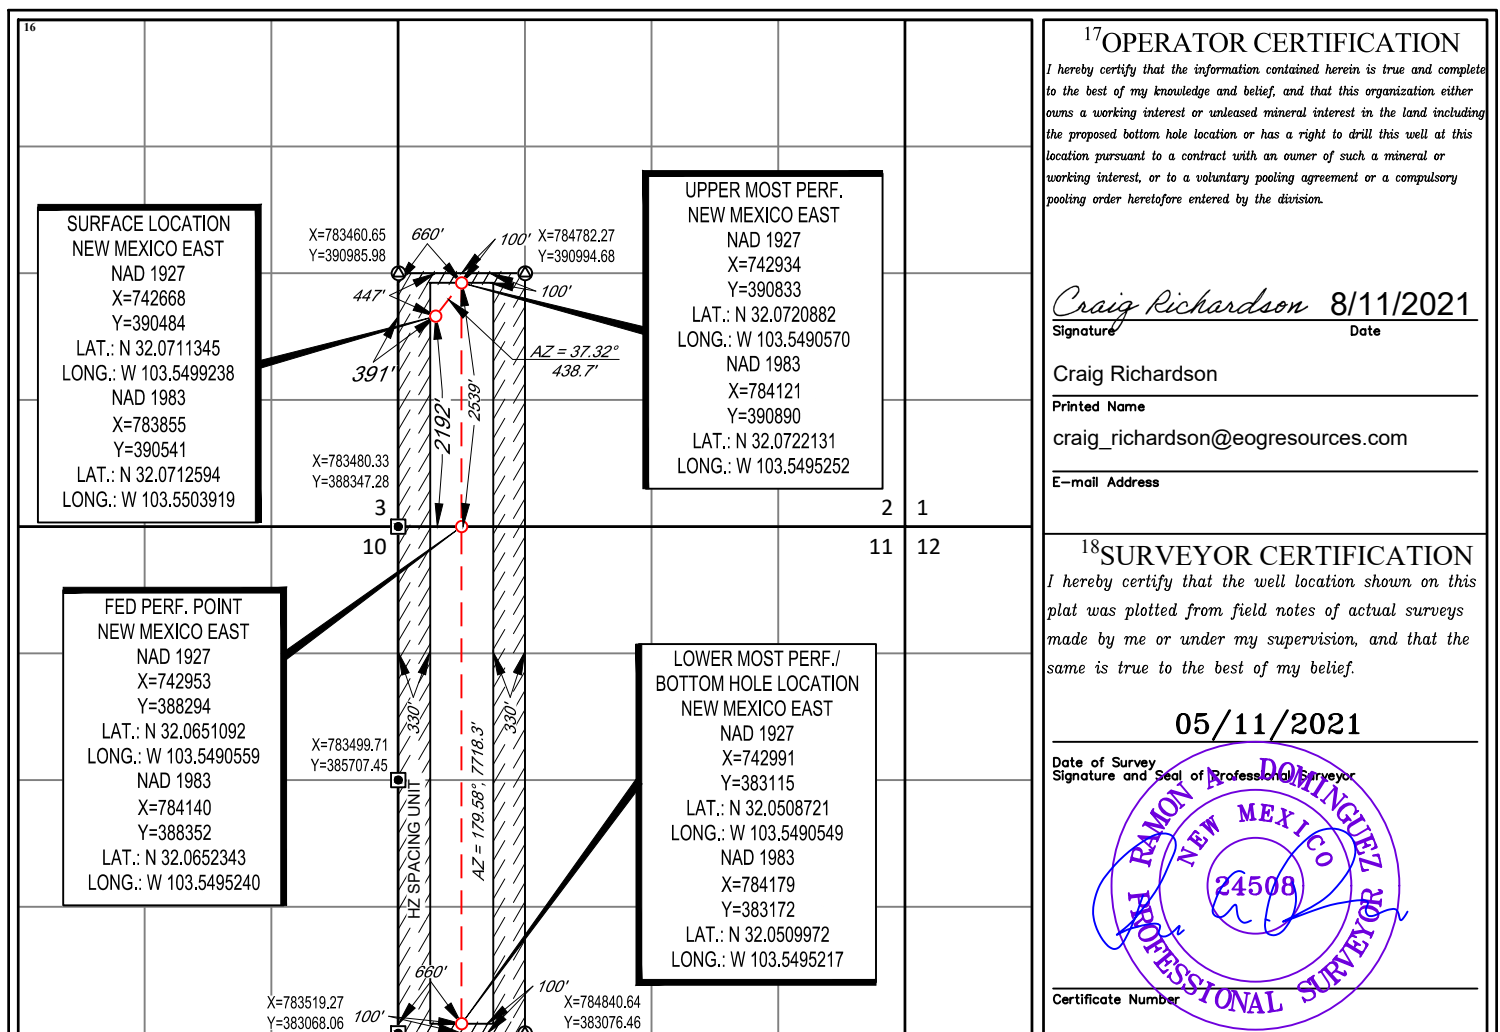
16

SURFACE LOCATION
NEW MEXICO EAST
NAD 1927
X=742668
Y=390484
LAT.: N 32.0711345
LONG.: W 103.5499238
NAD 1983
X=783855
Y=390541
LAT.: N 32.0712594
LONG.: W 103.5503919

X=783460.65
Y=390985.98

660'

100'

X=784782.27
Y=390994.68

100'

447'

391'

AZ = 37.32°
438.7'

2192'

2539'

X=783480.33
Y=388347.28

UPPER MOST PERF.
NEW MEXICO EAST
NAD 1927
X=742934
Y=390833
LAT.: N 32.0720882
LONG.: W 103.5490570
NAD 1983
X=784121
Y=390890
LAT.: N 32.0722131
LONG.: W 103.5495252

3
2
1
10
11
12

FED PERF. POINT
NEW MEXICO EAST
NAD 1927
X=742953
Y=388294
LAT.: N 32.0651092
LONG.: W 103.5490559
NAD 1983
X=784140
Y=388352
LAT.: N 32.0652343
LONG.: W 103.5495240

X=783499.71
Y=385707.45

330'

330'

AZ = 179.58°, 7718.3'

HZ SPACING UNIT

LOWER MOST PERF./
BOTTOM HOLE LOCATION
NEW MEXICO EAST
NAD 1927
X=742991
Y=383115
LAT.: N 32.0508721
LONG.: W 103.5490549
NAD 1983
X=784179
Y=383172
LAT.: N 32.0509972
LONG.: W 103.5495217

660'

100'

X=783519.27
Y=383068.06

100'

X=784840.64
Y=383076.46

$^{17}$OPERATOR CERTIFICATION
I hereby certify that the information contained herein is true and complete to the best of my knowledge and belief, and that this organization either owns a working interest or unleased mineral interest in the land including the proposed bottom hole location or has a right to drill this well at this location pursuant to a contract with an owner of such a mineral or working interest, or to a voluntary pooling agreement or a compulsory pooling order heretofore entered by the division.

Craig Richardson 8/11/2021
Signature Date

Craig Richardson
Printed Name

craig_richardson@eogresources.com
E-mail Address

$^{18}$SURVEYOR CERTIFICATION
I hereby certify that the well location shown on this plat was plotted from field notes of actual surveys made by me or under my supervision, and that the same is true to the best of my belief.

05/11/2021
Date of Survey
Signature and Seal of Professional Surveyor

RAMON A. DOMINGUEZ
NEW MEXICO
24508
PROFESSIONAL SURVEYOR

Certificate Number